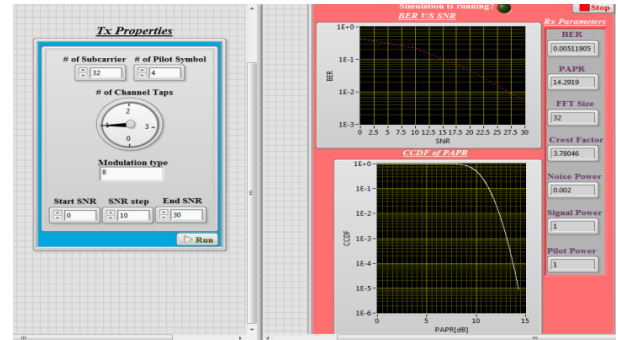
Tx Properties

# of Subcarrier
32
# of Pilot Symbol
4
# of Channel Taps
0 1 2 3
Modulation type
8
Start SNR
0
SNR step
10
End SNR
30
Run

Simulation is running?
Stop

BER V/S SNR
1E+0
1E-1
1E-2
1E-3
BER
0 2.5 5 7.5 10 12.5 15 17.5 20 22.5 25 27.5 30
SNR

CCDF of PAPR
1E+0
1E-1
1E-2
1E-3
1E-4
1E-5
1E-6
CCDF
0 5 10 15
PAPR[dB]

Rx Parameters
BER
0.00511905
PAPR
14.2919
FFT Size
32
Crest Factor
3.78046
Noise Power
0.002
Signal Power
1
Pilot Power
1